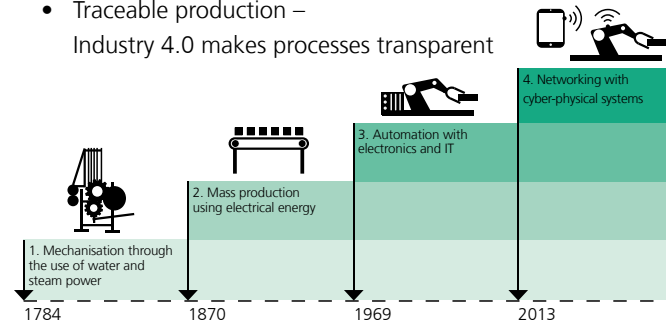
• Traceable production – Industry 4.0 makes processes transparent

4. Networking with cyber-physical systems

3. Automation with electronics and IT

2. Mass production using electrical energy

1. Mechanisation through the use of water and steam power

1784

1870

1969

2013